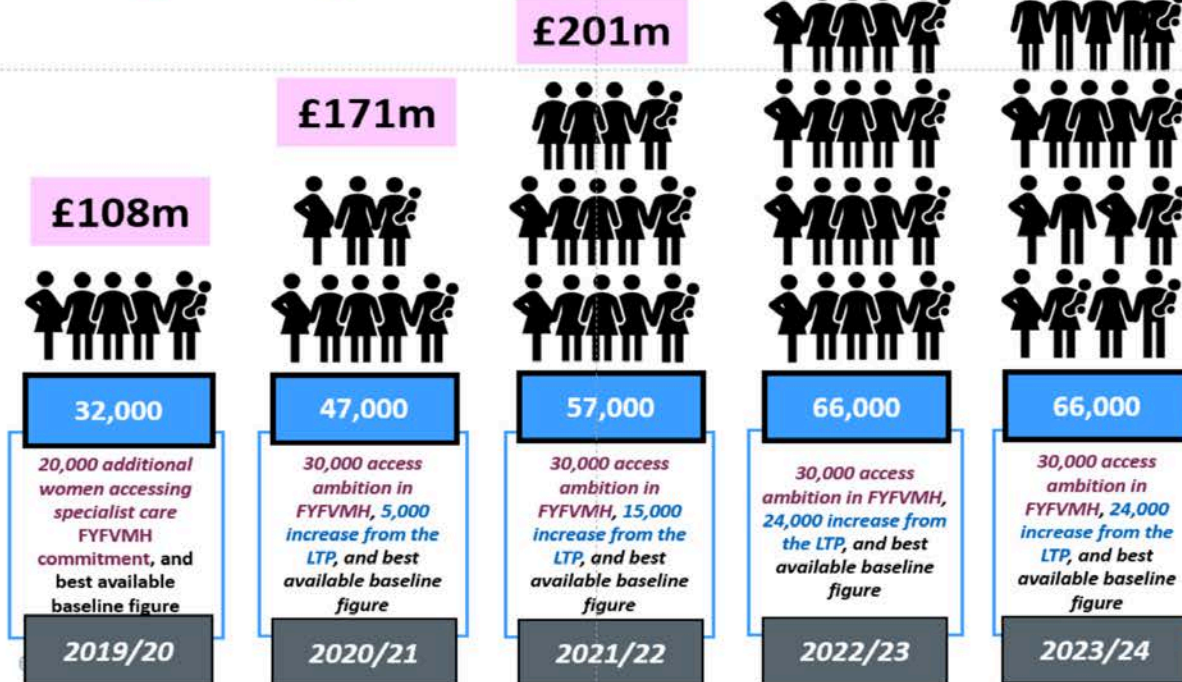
£108m

32,000

20,000 additional women accessing specialist care FYFVMH commitment, and best available baseline figure

2019/20

£171m

47,000

30,000 access ambition in FYFVMH, 5,000 increase from the LTP, and best available baseline figure

2020/21

£201m

57,000

30,000 access ambition in FYFVMH, 15,000 increase from the LTP, and best available baseline figure

2021/22

66,000

30,000 access ambition in FYFVMH, 24,000 increase from the LTP, and best available baseline figure

2022/23

66,000

30,000 access ambition in FYFVMH, 24,000 increase from the LTP, and best available baseline figure

2023/24